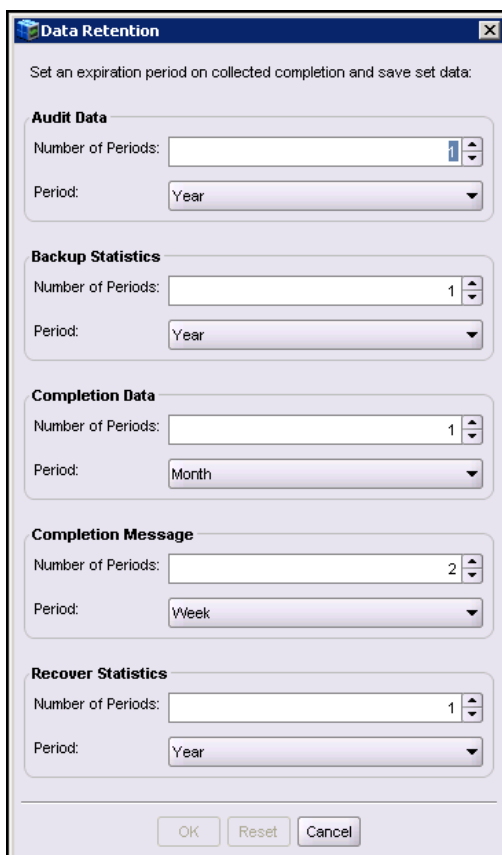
Data Retention

Set an expiration period on collected completion and save set data:

Audit Data
Number of Periods: 1
Period: Year

Backup Statistics
Number of Periods: 1
Period: Year

Completion Data
Number of Periods: 1
Period: Month

Completion Message
Number of Periods: 2
Period: Week

Recover Statistics
Number of Periods: 1
Period: Year

OK Reset Cancel